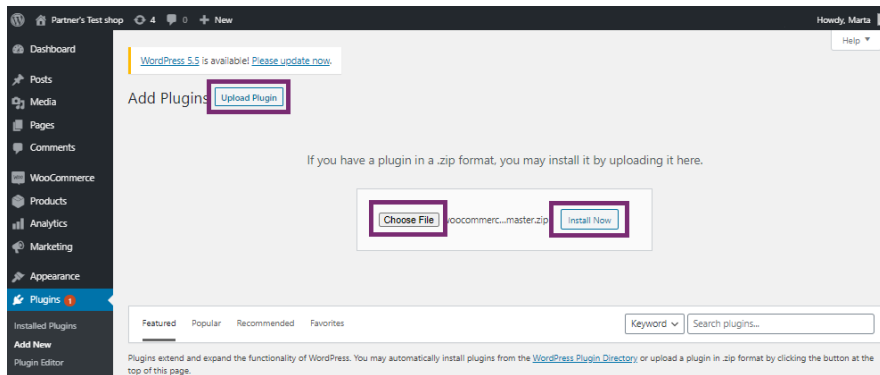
Partner's Test shop 4 0 New
Howdy, Marta
Help ▼

Dashboard
Posts
Media
Pages
Comments
WooCommerce
Products
Analytics
Marketing
Appearance
Plugins 1
Installed Plugins
Add New
Plugin Editor

WordPress 5.5 is available! Please update now.

Add Plugins Upload Plugin

If you have a plugin in a .zip format, you may install it by uploading it here.

Choose File woocommerc...master.zip Install Now

Featured Popular Recommended Favorites
Keyword
Search plugins...

Plugins extend and expand the functionality of WordPress. You may automatically install plugins from the WordPress Plugin Directory or upload a plugin in .zip format by clicking the button at the top of this page.